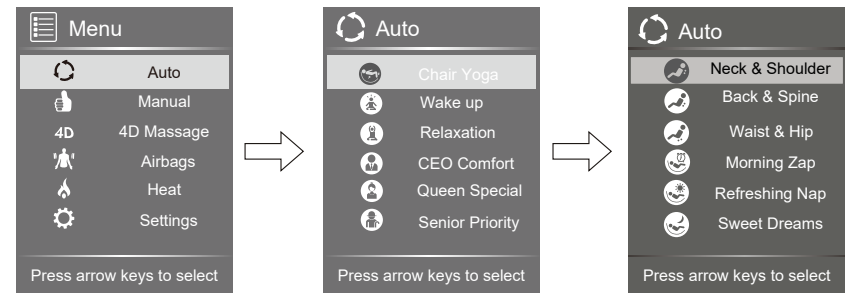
Menu
Auto
Manual
4D 4D Massage
Airbags
Heat
Settings
Press arrow keys to select

Auto
Chair Yoga
Wake up
Relaxation
CEO Comfort
Queen Special
Senior Priority
Press arrow keys to select

Auto
Neck & Shoulder
Back & Spine
Waist & Hip
Morning Zap
Refreshing Nap
Sweet Dreams
Press arrow keys to select